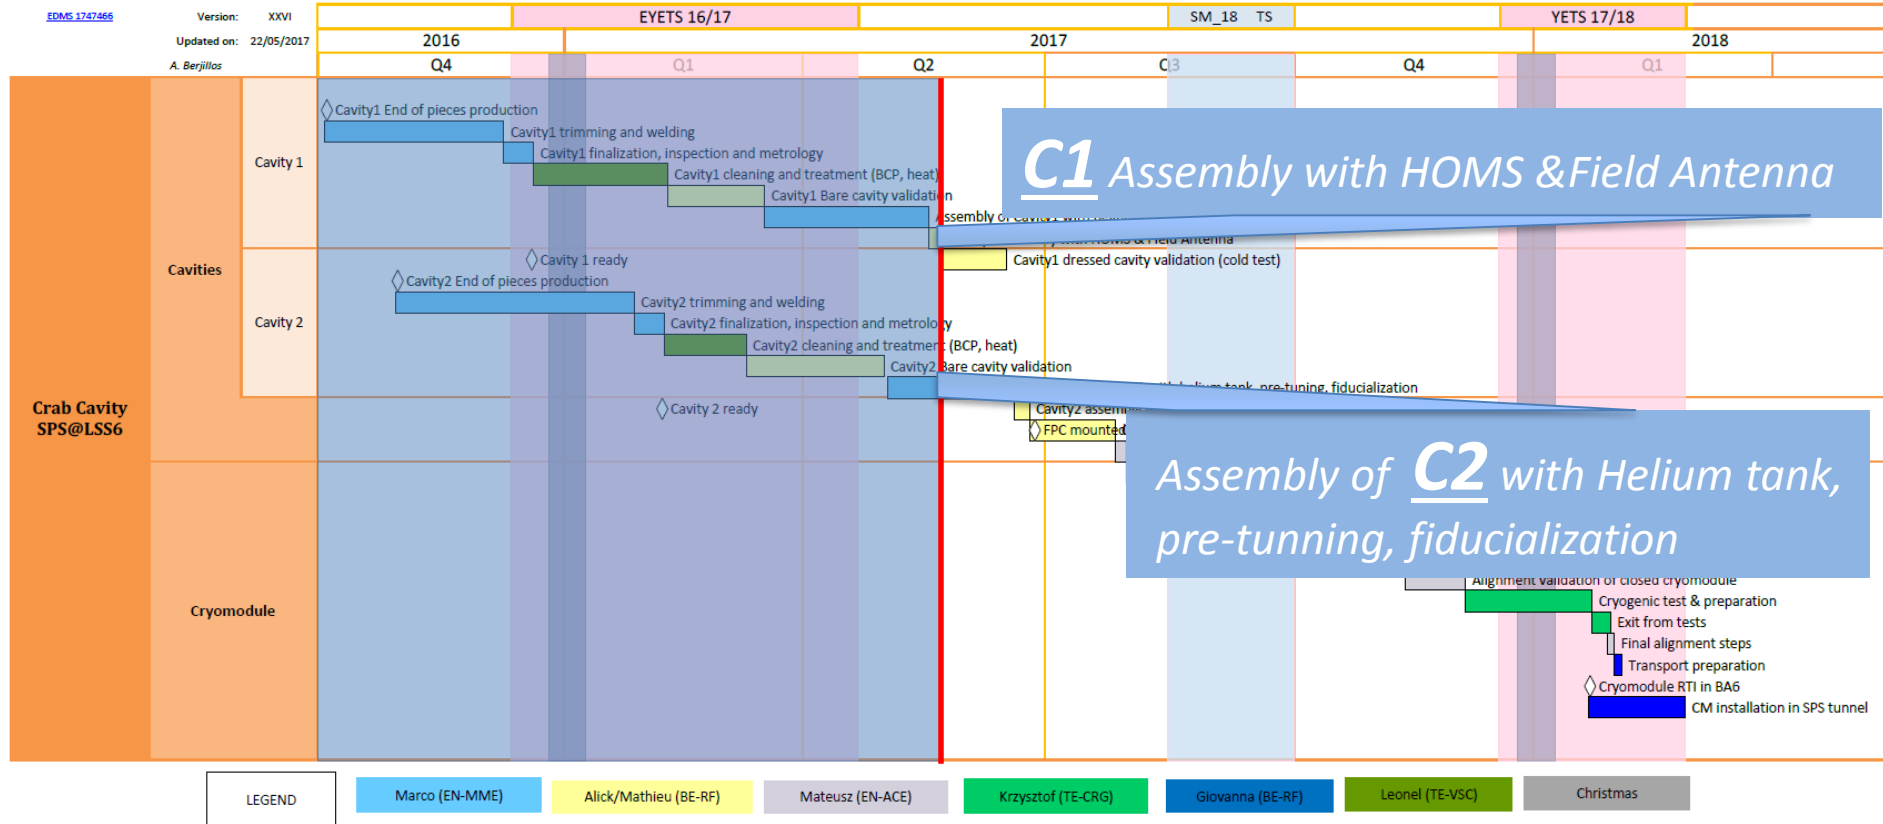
EDMS 1747466

Version: XXVI

Updated on: 22/05/2017

A. Berjillos

EYETS 16/17

SM_18 TS

YETS 17/18

2016

2017

2018

Q4

Q1

Q2

Q3

Q4

Q1

Crab Cavity SPS@LSS6

Cavities

Cavity 1

Cavity 2

Cryomodule

Cavity1 End of pieces production

Cavity1 trimming and welding

Cavity1 finalization, inspection and metrology

Cavity1 cleaning and treatment (BCP, heat)

Cavity1 Bare cavity validation

Assembly of cavity1 with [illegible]

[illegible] with HOMS & Field Antenna

Cavity 1 ready

Cavity1 dressed cavity validation (cold test)

Cavity2 End of pieces production

Cavity2 trimming and welding

Cavity2 finalization, inspection and metrology

Cavity2 cleaning and treatment (BCP, heat)

Cavity2 Bare cavity validation

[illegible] helium tank, pre-tuning, fiducialization

Cavity 2 ready

Cavity2 assem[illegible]

FPC mounted

C1 Assembly with HOMS &Field Antenna

Assembly of C2 with Helium tank, pre-tunning, fiducialization

Alignment validation of closed cryomodule

Cryogenic test & preparation

Exit from tests

Final alignment steps

Transport preparation

Cryomodule RTI in BA6

CM installation in SPS tunnel

LEGEND

Marco (EN-MME)

Alick/Mathieu (BE-RF)

Mateusz (EN-ACE)

Krzysztof (TE-CRG)

Giovanna (BE-RF)

Leonel (TE-VSC)

Christmas